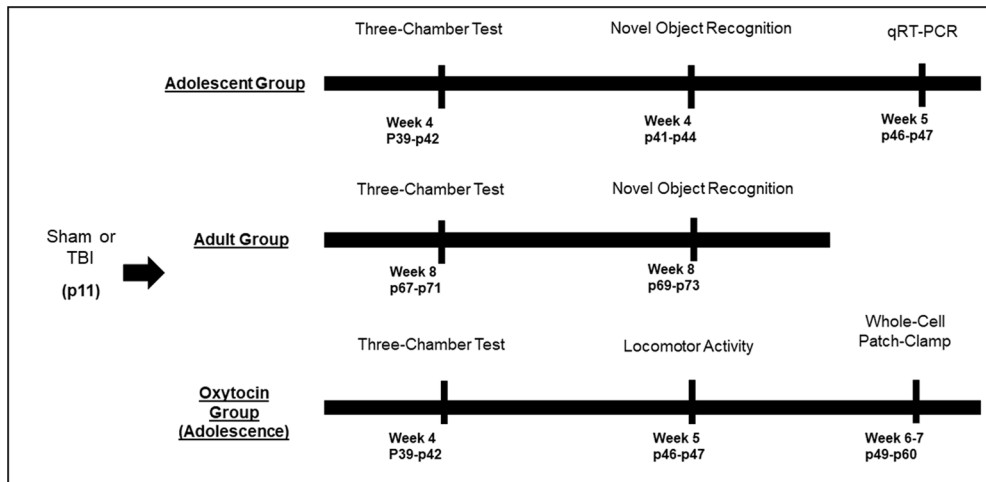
Sham or TBI
(p11)

Adolescent Group

Three-Chamber Test
Week 4
P39-p42

Novel Object Recognition
Week 4
p41-p44

qRT-PCR
Week 5
p46-p47

Adult Group

Three-Chamber Test
Week 8
p67-p71

Novel Object Recognition
Week 8
p69-p73

Oxytocin Group (Adolescence)

Three-Chamber Test
Week 4
P39-p42

Locomotor Activity
Week 5
p46-p47

Whole-Cell Patch-Clamp
Week 6-7
p49-p60